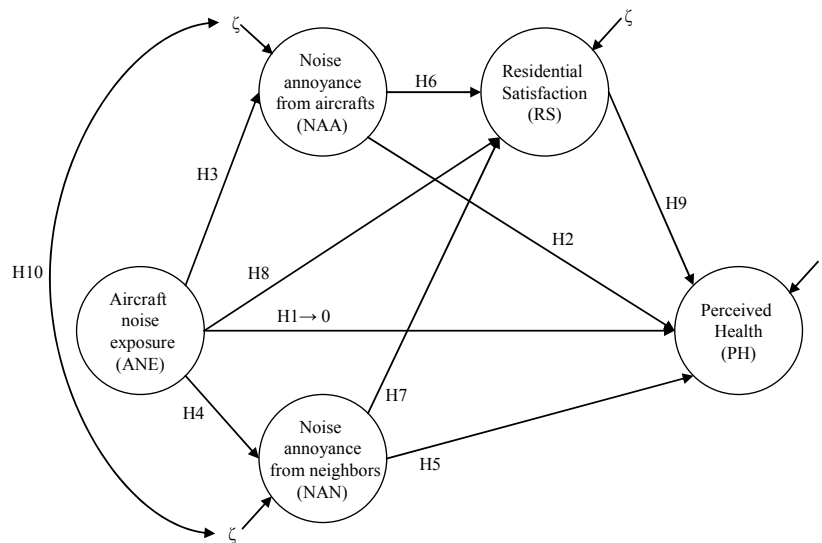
$\zeta$

Noise annoyance from aircrafts (NAA)

H6

Residential Satisfaction (RS)

$\zeta$

H3

H9

H2

H10

H8

Aircraft noise exposure (ANE)

H1 → 0

Perceived Health (PH)

H4

H7

Noise annoyance from neighbors (NAN)

H5

$\zeta$